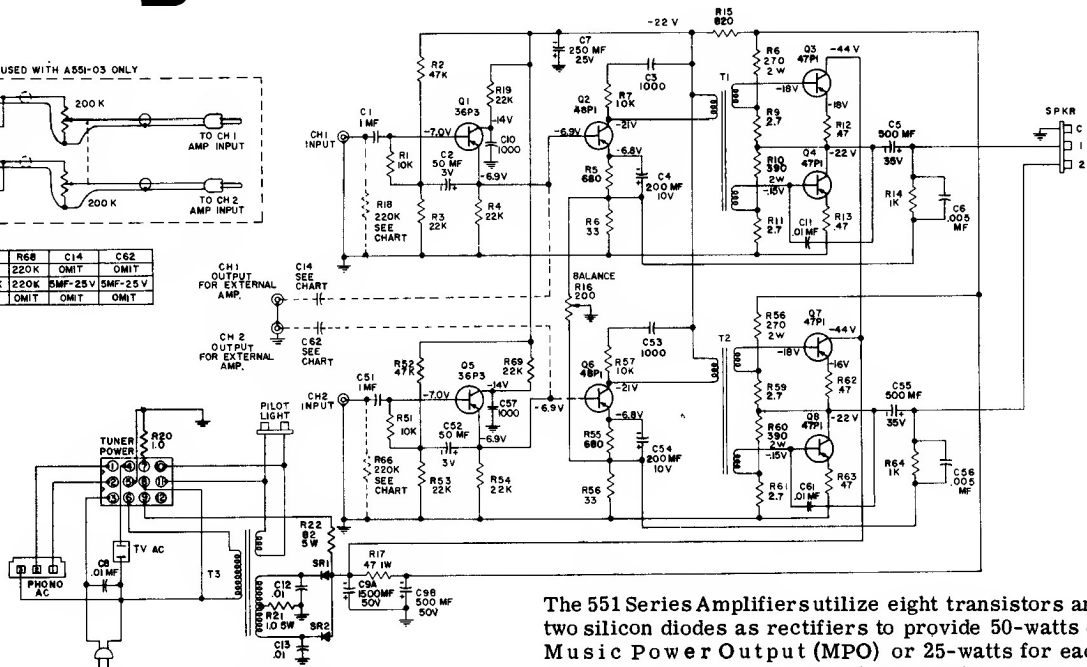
USED WITH A551-03 ONLY

200 K

TO CH 1 AMP INPUT

200 K

TO CH 2 AMP INPUT

| | R68 | C14 | C62 |
|---|---|---|---|
| | 220K | OMIT | OMIT |
| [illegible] | 220K | 5MF-25V | 5MF-25V |
| | OMIT | OMIT | OMIT |

-22 V

R15 820

C7 250 MF 25V

R2 47K

R19 22K

Q1 36P3

-14V

C1 1 MF

CH1 INPUT

-7.0V

C2 50 MF 3V

C10 1000

-6.9V

R1 10K

R18 220K SEE CHART

R3 22K

R4 22K

C3 1000

R7 10K

Q2 48P1

-21V

-6.9V

-6.8V

C4 200 MF 10V

R5 680

R6 33

T1

R6 270 2 W

Q3 47P1

-44 V

-18V

18V

R9 2.7

R12 .47

R10 390 2 W

Q4 47P1

-22 V

-15V

R11 2.7

C11 .01 MF

R13 .47

C5 500 MF 35V

R14 1K

C6 .005 MF

SPKR

C

1

2

CH1 OUTPUT FOR EXTERNAL AMP.

C14 SEE CHART

BALANCE R16 200

CH 2 OUTPUT FOR EXTERNAL AMP.

C62 SEE CHART

C53 1000

T2

R56 270 2 W

Q7 47P1

-44 V

-18V

16V

R52 47K

Q5 36P3

R69 22K

-14V

CH2 INPUT

C51 1 MF

-7.0V

C57 1000

-6.9V

R51 10K

C52 50 MF 3V

-6.9V

R66 220K SEE CHART

R53 22K

R54 22K

R57 10K

Q6 48P1

-21V

-6.8V

R55 680

C54 200 MF 10V

R56 33

R59 2.7

R62 .47

R60 390 2 W

Q8 47P1

-22 V

-15V

R61 2.7

C61 .01 MF

R63 .47

C55 500 MF 35V

R64 1K

C56 .005 MF

PILOT LIGHT

TUNER POWER

R20 1.0

1 4 7 10

2 5 8 11

3 6 9 12

TV AC

C8 .01 MF

PHONO AC

T3

R22 82 5W

SR1

R17 47 1W

C9A 1500MF 50V

C9B 500 MF 50V

C12 .01

R21 1.0 5W

SR2

C13 .01

The 551 Series Amplifiers utilize eight transistors an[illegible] two silicon diodes as rectifiers to provide 50-watts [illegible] Music Power Output (MPO) or 25-watts for eac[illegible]